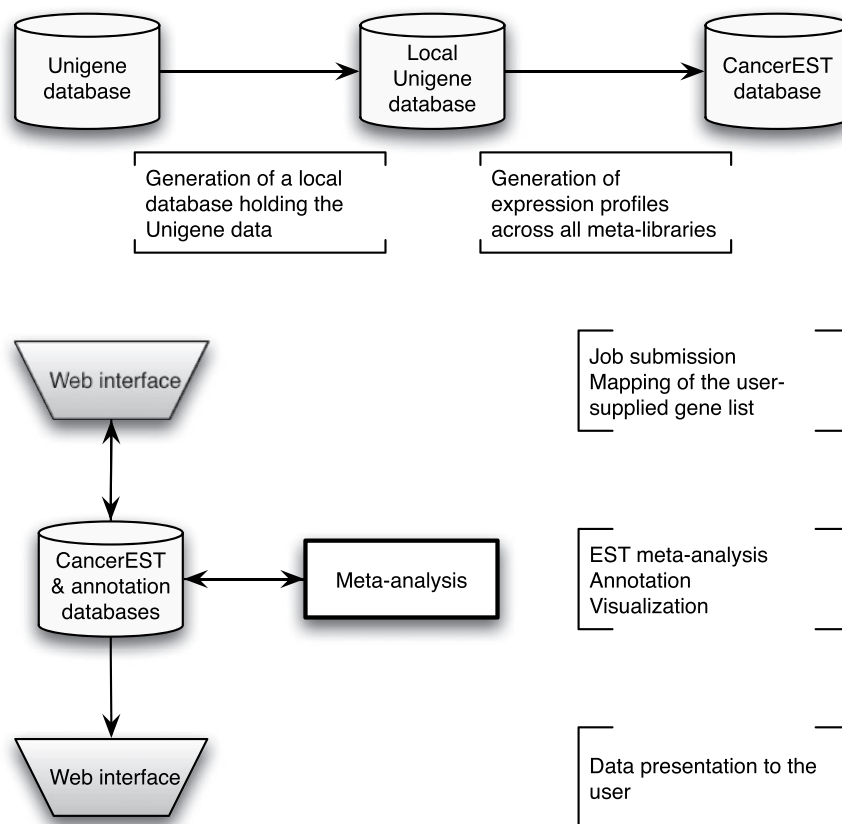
Unigene database

Local Unigene database

CancerEST database

Generation of a local database holding the Unigene data

Generation of expression profiles across all meta-libraries

Web interface

Job submission
Mapping of the user-supplied gene list

CancerEST & annotation databases

Meta-analysis

EST meta-analysis
Annotation
Visualization

Web interface

Data presentation to the user